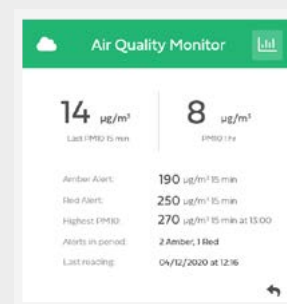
Air Quality Monitor

14 µg/m³
Last PM10 15 min

8 µg/m³
PM10 1 hr

Amber Alert: 190 µg/m³ 15 min
Red Alert: 250 µg/m³ 15 min
Highest PM10: 270 µg/m³ 15 min at 13:00
Alerts in period: 2 Amber, 1 Red
Last reading: 04/12/2020 at 12:16